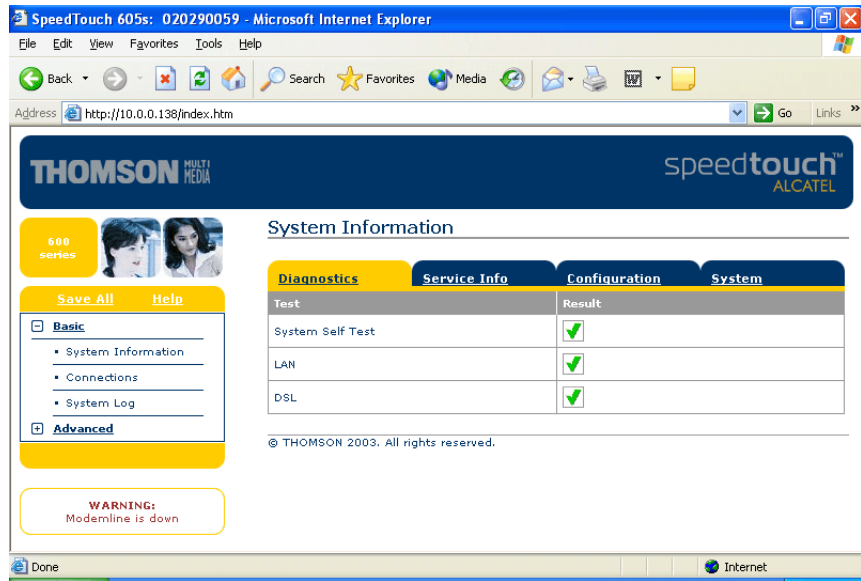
SpeedTouch 605s: 020290059 - Microsoft Internet Explorer

File Edit View Favorites Tools Help

Back Search Favorites Media

Address http://10.0.0.138/index.htm Go Links

THOMSON MULTI MEDIA

speedtouch™ ALCATEL

600 series

Save All Help

Basic

• System Information

• Connections

• System Log

Advanced

WARNING:
Modemline is down

System Information

Diagnostics | Service Info | Configuration | System

| Test | Result |
|---|---|
| System Self Test | ✓ |
| LAN | ✓ |
| DSL | ✓ |

© THOMSON 2003. All rights reserved.

Done

Internet